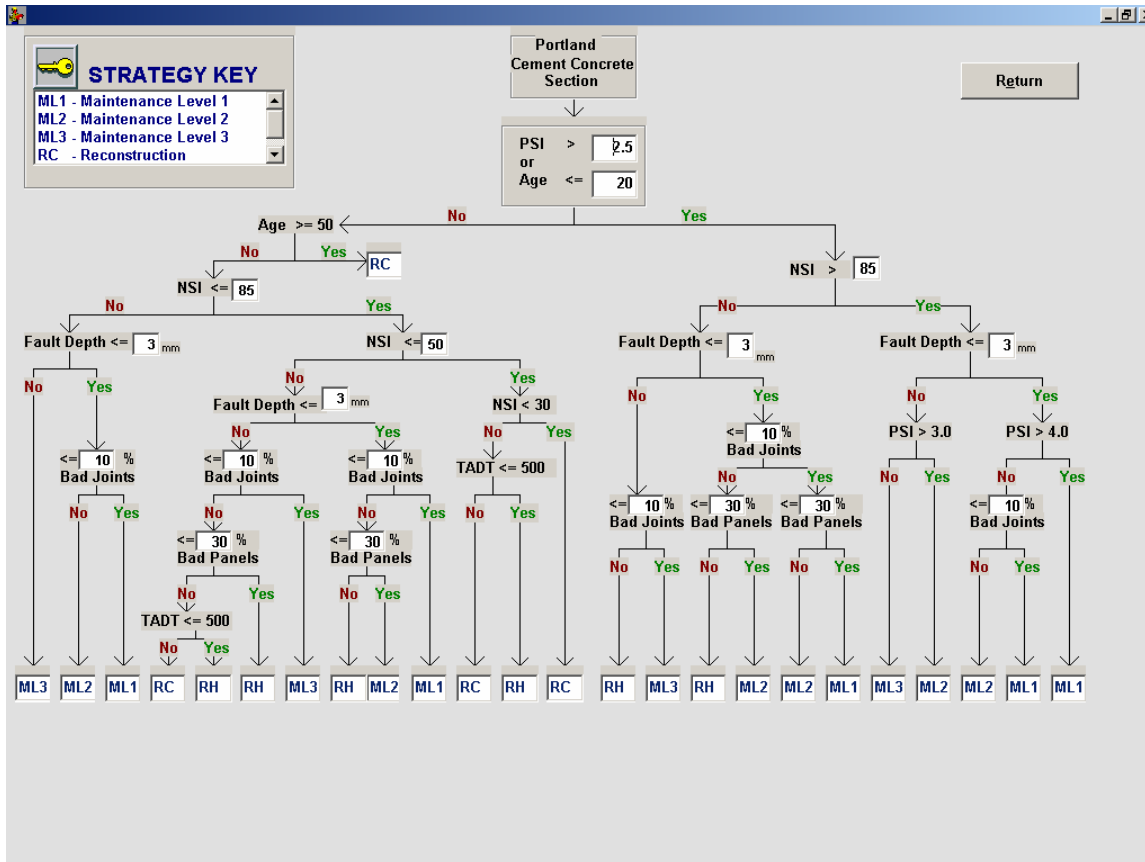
STRATEGY KEY
ML1 - Maintenance Level 1
ML2 - Maintenance Level 2
ML3 - Maintenance Level 3
RC - Reconstruction

Portland Cement Concrete Section

Return

PSI > 2.5
or
Age <= 20

No
Yes

Age >= 50
No
Yes
RC

NSI <= 85
No
Yes

Fault Depth <= 3 mm
No
Yes
<= 10 %
Bad Joints
No
Yes

NSI <= 50
No
Yes
Fault Depth <= 3 mm
No
Yes
<= 10 %
Bad Joints
No
Yes
<= 30 %
Bad Panels
No
Yes
TADT <= 500
No
Yes
<= 10 %
Bad Joints
No
Yes
<= 30 %
Bad Panels
No
Yes

NSI < 30
No
Yes
TADT <= 500
No
Yes

NSI > 85
No
Yes

Fault Depth <= 3 mm
No
Yes
<= 10 %
Bad Joints
No
Yes
<= 10 %
Bad Joints
No
Yes
<= 30 %
Bad Panels
No
Yes
<= 30 %
Bad Panels
No
Yes

Fault Depth <= 3 mm
No
Yes
PSI > 3.0
No
Yes
PSI > 4.0
No
Yes
<= 10 %
Bad Joints
No
Yes

ML3 ML2 ML1 RC RH RH ML3 RH ML2 ML1 RC RH RC RH ML3 RH ML2 ML2 ML1 ML3 ML2 ML2 ML1 ML1